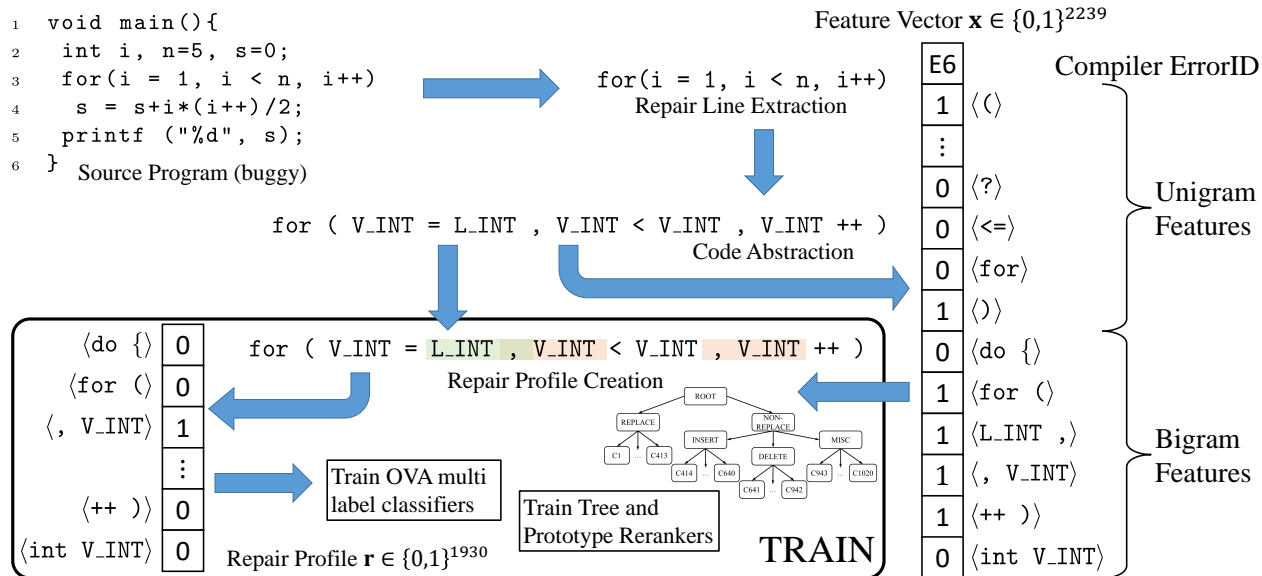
1 void main(){
2 int i, n=5, s=0;
3 for(i = 1, i < n, i++)
4 s = s+i*(i++)/2;
5 printf ("%d", s);
6 }

Source Program (buggy)

for(i = 1, i < n, i++)
Repair Line Extraction

for ( V_INT = L_INT , V_INT < V_INT , V_INT ++ )
Code Abstraction

Feature Vector $\mathbf{x} \in \{0,1\}^{2239}$

| E6 | Compiler ErrorID |
|---|---|
| 1 | ⟨(⟩ |
| ⋮ | |
| 0 | ⟨?⟩ |
| 0 | ⟨<=⟩ |
| 0 | ⟨for⟩ |
| 1 | ⟨)⟩ |
| 0 | ⟨do {⟩ |
| 1 | ⟨for (⟩ |
| 1 | ⟨L_INT ,⟩ |
| 1 | ⟨, V_INT⟩ |
| 1 | ⟨++ )⟩ |
| 0 | ⟨int V_INT⟩ |

Unigram Features

Bigram Features

for ( V_INT = L_INT , V_INT < V_INT , V_INT ++ )
Repair Profile Creation

| ⟨do {⟩ | 0 |
|---|---|
| ⟨for (⟩ | 0 |
| ⟨, V_INT⟩ | 1 |
| | ⋮ |
| ⟨++ )⟩ | 0 |
| ⟨int V_INT⟩ | 0 |

Repair Profile $\mathbf{r} \in \{0,1\}^{1930}$

Train OVA multi label classifiers

Train Tree and Prototype Rerankers

ROOT
REPLACE
NON-REPLACE
INSERT
DELETE
MISC
C1
...
C413
C414
...
C640
C641
...
C942
C943
...
C1020

TRAIN